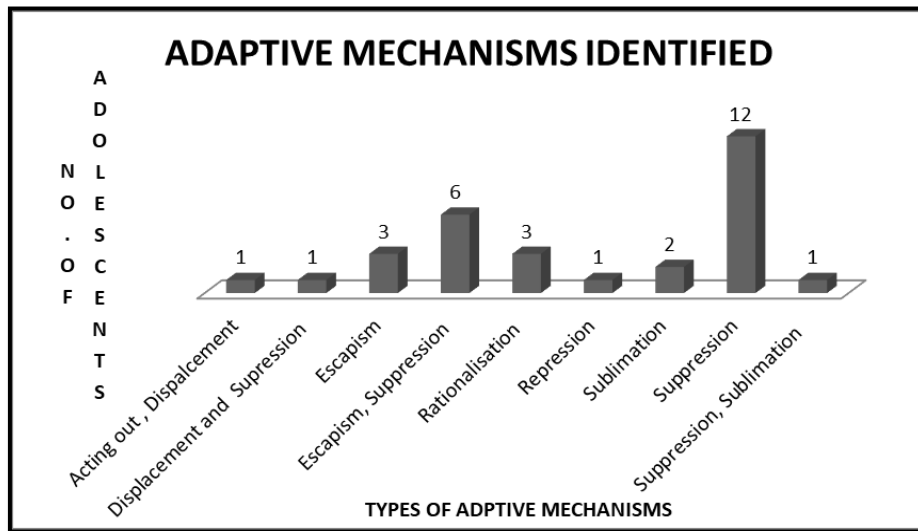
ADAPTIVE MECHANISMS IDENTIFIED

NO. OF ADOLESCENTS

1
1
3
6
3
1
2
12
1

Acting out , Dispalcement
Displacement and Supression
Escapism
Escapism, Suppression
Rationalisation
Repression
Sublimation
Suppression
Suppression, Sublimation

TYPES OF ADPTIVE MECHANISMS